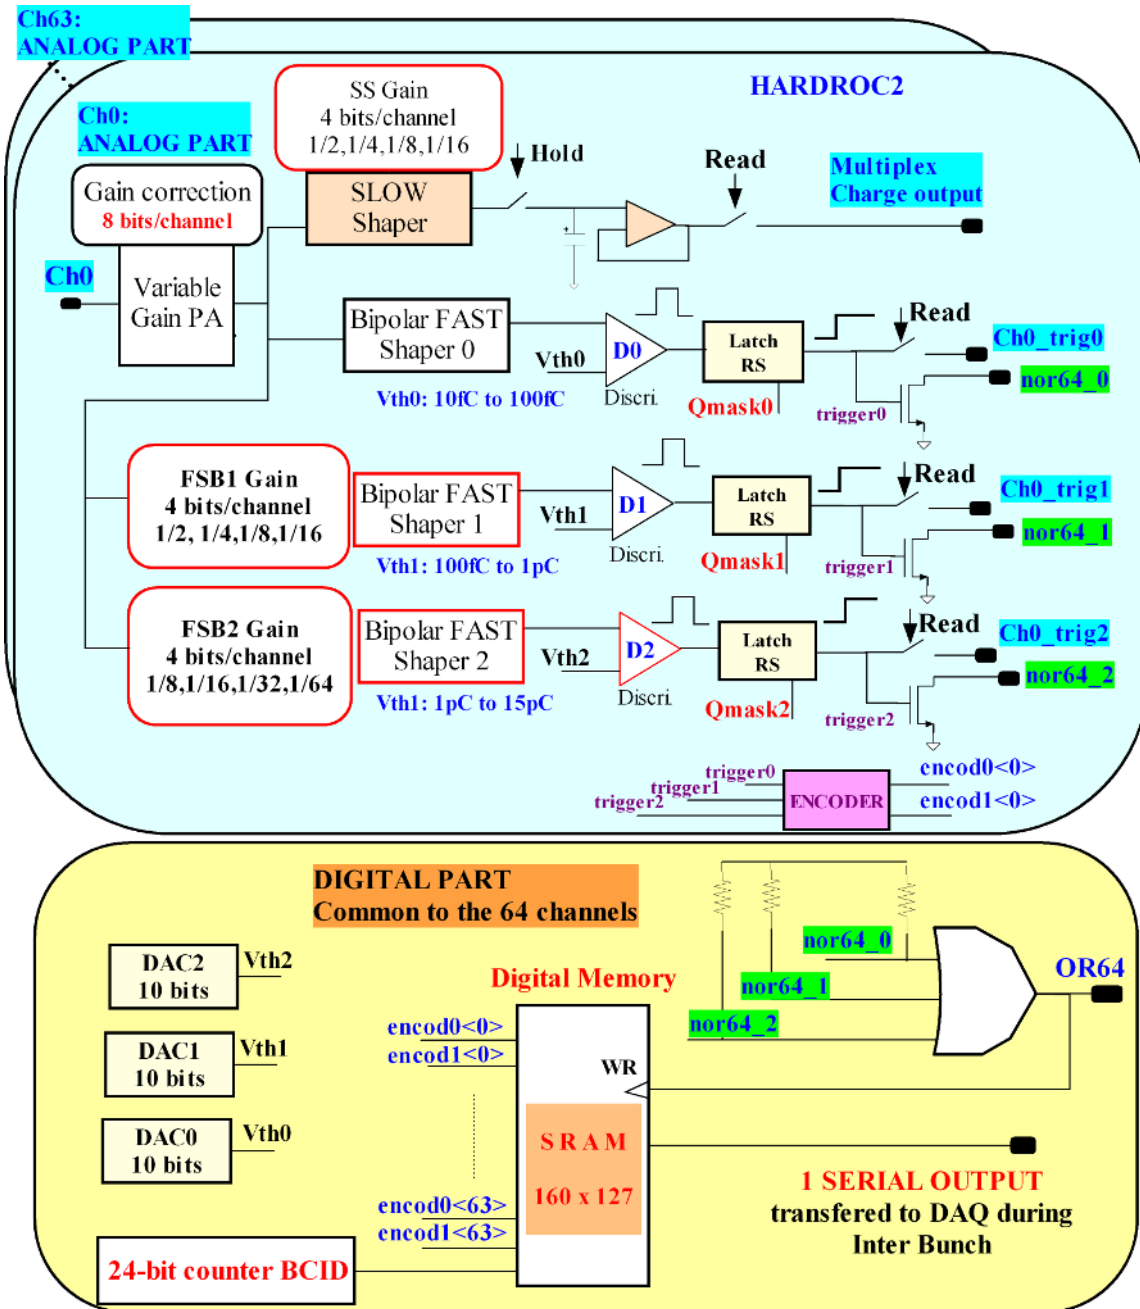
Ch63:
ANALOG PART

Ch0:
ANALOG PART

HARDROC2

SS Gain
4 bits/channel
1/2,1/4,1/8,1/16

SLOW
Shaper

Hold

Read

Multiplex
Charge output

Gain correction
8 bits/channel

Ch0

Variable
Gain PA

Bipolar FAST
Shaper 0

Vth0

D0

Discri.

Latch
RS

Read

Ch0_trig0

nor64_0

Vth0: 10fC to 100fC

Qmask0

trigger0

FSB1 Gain
4 bits/channel
1/2, 1/4,1/8,1/16

Bipolar FAST
Shaper 1

Vth1

D1

Discri.

Latch
RS

Read

Ch0_trig1

nor64_1

Vth1: 100fC to 1pC

Qmask1

trigger1

FSB2 Gain
4 bits/channel
1/8,1/16,1/32,1/64

Bipolar FAST
Shaper 2

Vth2

D2

Discri.

Latch
RS

Read

Ch0_trig2

nor64_2

Vth1: 1pC to 15pC

Qmask2

trigger2

trigger0
trigger1
trigger2

ENCODER

encod0<0>
encod1<0>

DIGITAL PART
Common to the 64 channels

DAC2
10 bits

Vth2

DAC1
10 bits

Vth1

DAC0
10 bits

Vth0

Digital Memory

encod0<0>
encod1<0>

WR

SRAM

160 x 127

encod0<63>
encod1<63>

nor64_0
nor64_1
nor64_2

OR64

1 SERIAL OUTPUT
transfered to DAQ during
Inter Bunch

24-bit counter BCID